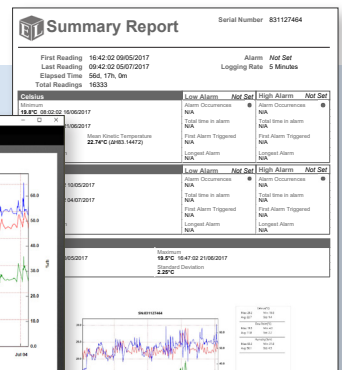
Summary Report

Serial Number 831127464

First Reading 16:42:02 09/05/2017
Last Reading 09:42:02 05/07/2017
Elapsed Time 56d, 17h, 0m
Total Readings 16333

Alarm Not Set
Logging Rate 5 Minutes

Celsius
Minimum
19.8°C 08:02:02 16/06/2017
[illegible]/06/2017

Mean Kinetic Temperature
22.74°C (ΔH/R: 14472)

Low Alarm Not Set
Alarm Occurrences
N/A
Total time in alarm
N/A
First Alarm Triggered
N/A
Longest Alarm
N/A

High Alarm Not Set
Alarm Occurrences
N/A
Total time in alarm
N/A
First Alarm Triggered
N/A
Longest Alarm
N/A

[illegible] 10/05/2017
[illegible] 04/07/2017

Low Alarm Not Set
Alarm Occurrences
N/A
Total time in alarm
N/A
First Alarm Triggered
N/A
Longest Alarm
N/A

High Alarm Not Set
Alarm Occurrences
N/A
Total time in alarm
N/A
First Alarm Triggered
N/A
Longest Alarm
N/A

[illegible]05/2017

Maximum
19.8°C 16:47:02 21/06/2017
Standard Deviation
2.25°C

60.0
50.0
40.0
30.0
20.0
10.0
%rh
Jul 04

831127464